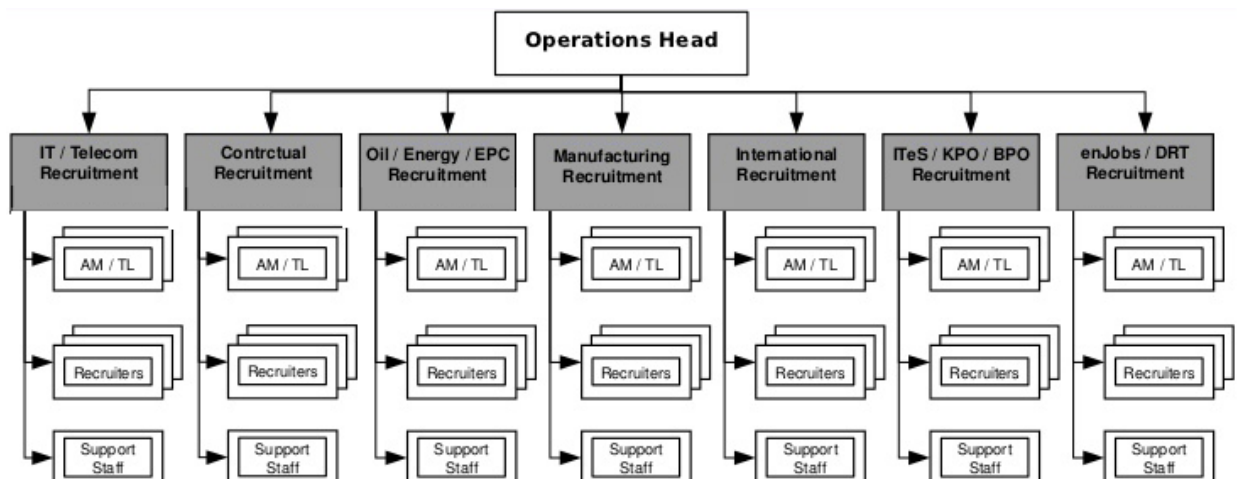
Operations Head

IT / Telecom Recruitment
AM / TL
Recruiters
Support Staff

Contrctual Recruitment
AM / TL
Recruiters
Support Staff

Oil / Energy / EPC Recruitment
AM / TL
Recruiters
Support Staff

Manufacturing Recruitment
AM / TL
Recruiters
Support Staff

International Recruitment
AM / TL
Recruiters
Support Staff

ITeS / KPO / BPO Recruitment
AM / TL
Recruiters
Support Staff

enJobs / DRT Recruitment
AM / TL
Recruiters
Support Staff